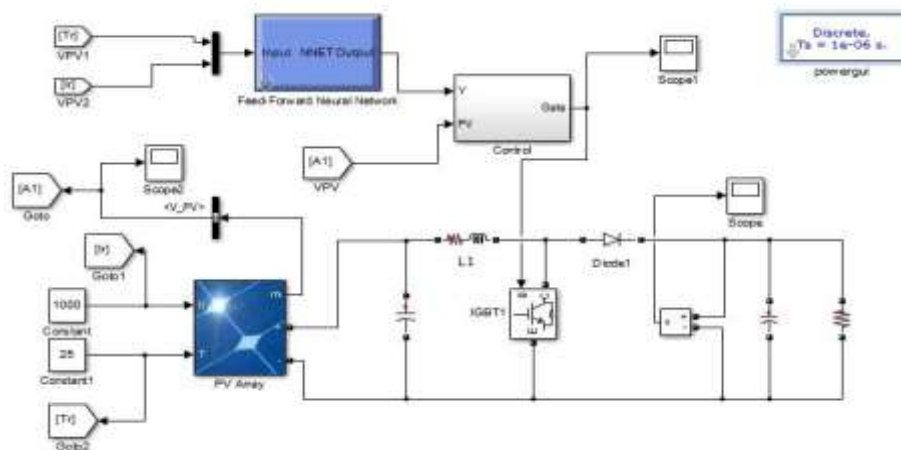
[Tr]
VPV1
[Ir]
VPV2
Input NNET Output
Feed-Forward Neural Network
V
PV
Gate
Control
Scope1
Discrete,
Ts = 1e-06 s.
powergui
[A1]
VPV
[A1]
Goto
Scope2
<V_PV>
[Ir]
Goto1
1000
Constant
25
Constant1
[Tr]
Goto2
Ir
T
m
PV Array
L1
IGBT1
Diode1
Scope